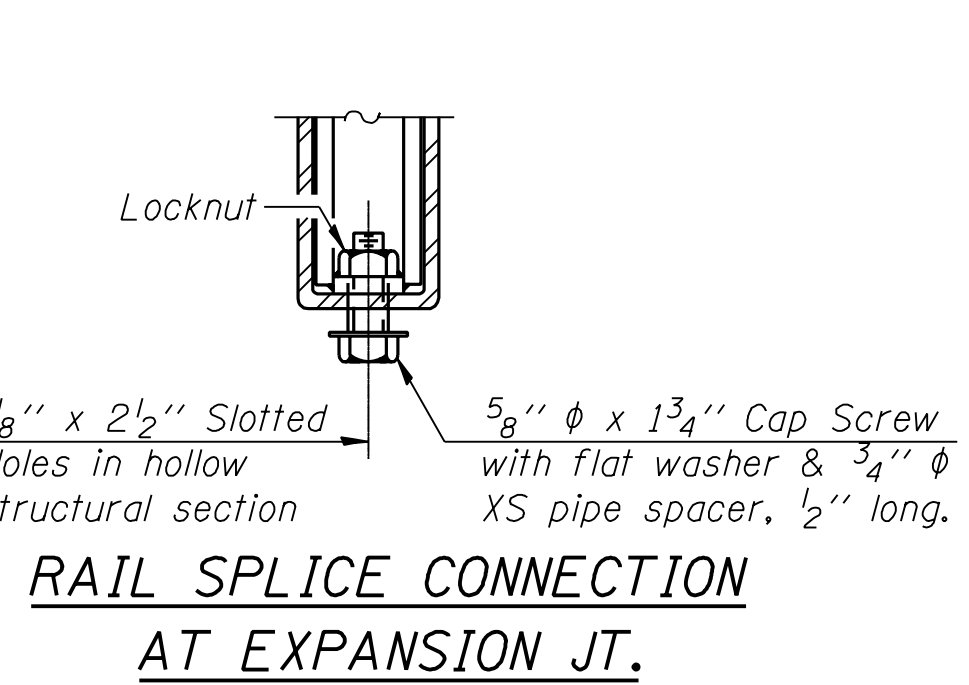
Locknut

$_8$'' x $2\frac{1}{2}$'' Slotted
oles in hollow
tructural section

$\frac{5}{8}$'' $\phi$ x $1\frac{3}{4}$'' Cap Screw
with flat washer & $\frac{3}{4}$'' $\phi$
XS pipe spacer, $\frac{1}{2}$'' long.

RAIL SPLICE CONNECTION
AT EXPANSION JT.